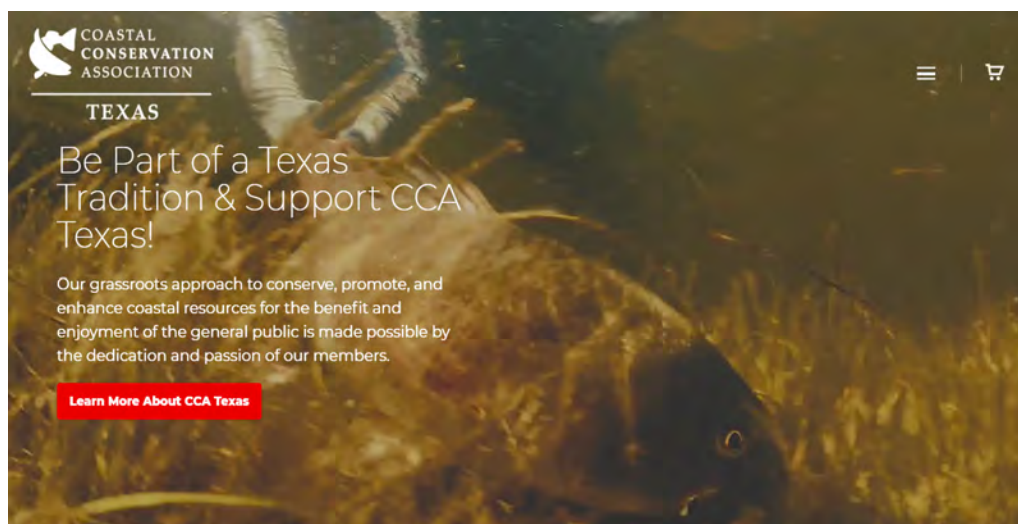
COASTAL CONSERVATION ASSOCIATION

TEXAS

Be Part of a Texas Tradition & Support CCA Texas!

Our grassroots approach to conserve, promote, and enhance coastal resources for the benefit and enjoyment of the general public is made possible by the dedication and passion of our members.

Learn More About CCA Texas